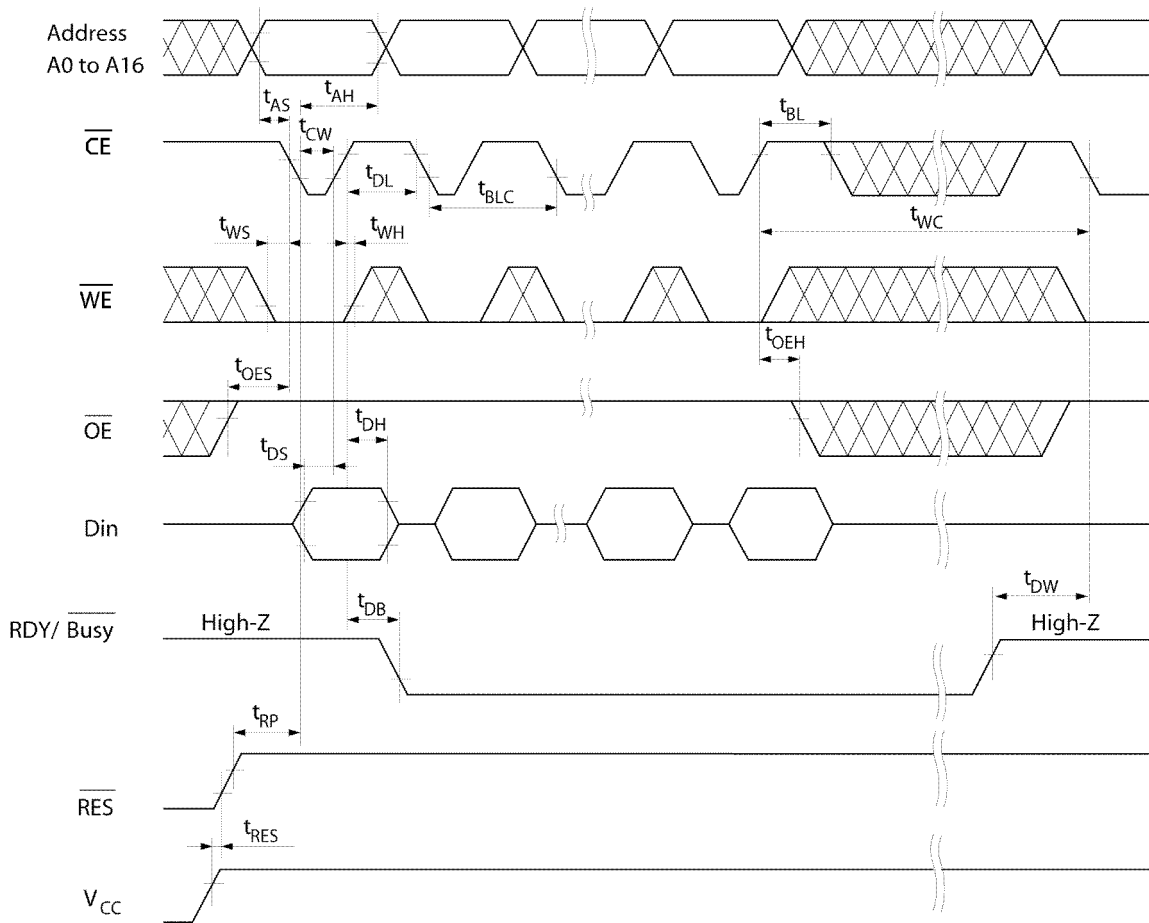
Address
A0 to A16

$t_{AS}$
$t_{AH}$

$\overline{CE}$
$t_{CW}$
$t_{BL}$
$t_{DL}$
$t_{BLC}$
$t_{WS}$
$t_{WH}$
$t_{WC}$

$\overline{WE}$
$t_{OEH}$
$t_{OES}$

$\overline{OE}$
$t_{DH}$
$t_{DS}$

Din

$t_{DW}$
$t_{DB}$
RDY/ $\overline{Busy}$
High-Z
High-Z

$t_{RP}$

$\overline{RES}$
$t_{RES}$

$V_{CC}$